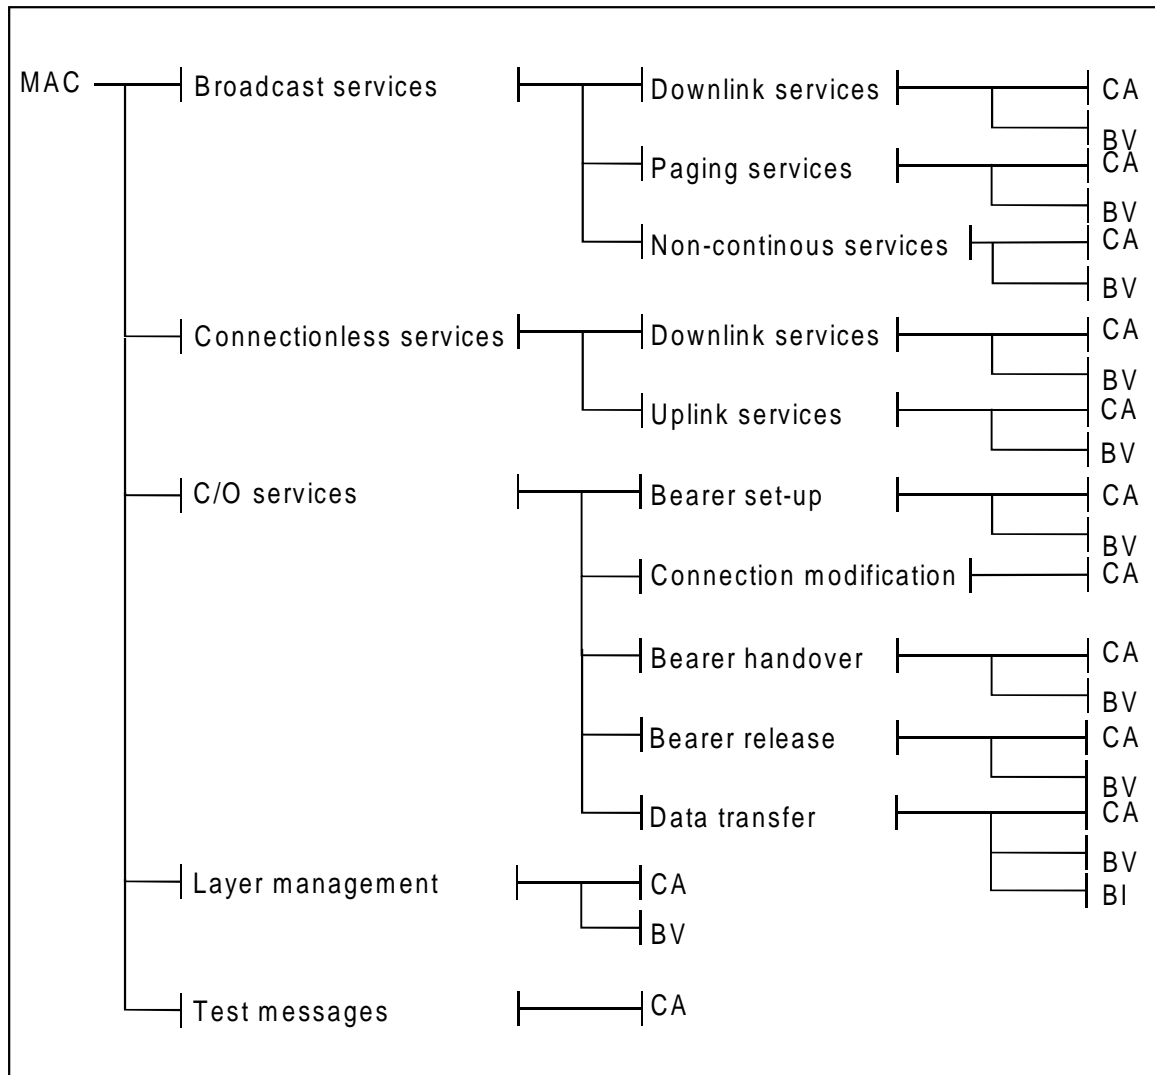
MAC

Broadcast services
Downlink services
CA
BV
Paging services
CA
BV
Non-continous services
CA
BV

Connectionless services
Downlink services
CA
BV
Uplink services
CA
BV

C/O services
Bearer set-up
CA
BV
Connection modification
CA
Bearer handover
CA
BV
Bearer release
CA
BV
Data transfer
CA
BV
BI

Layer management
CA
BV

Test messages
CA